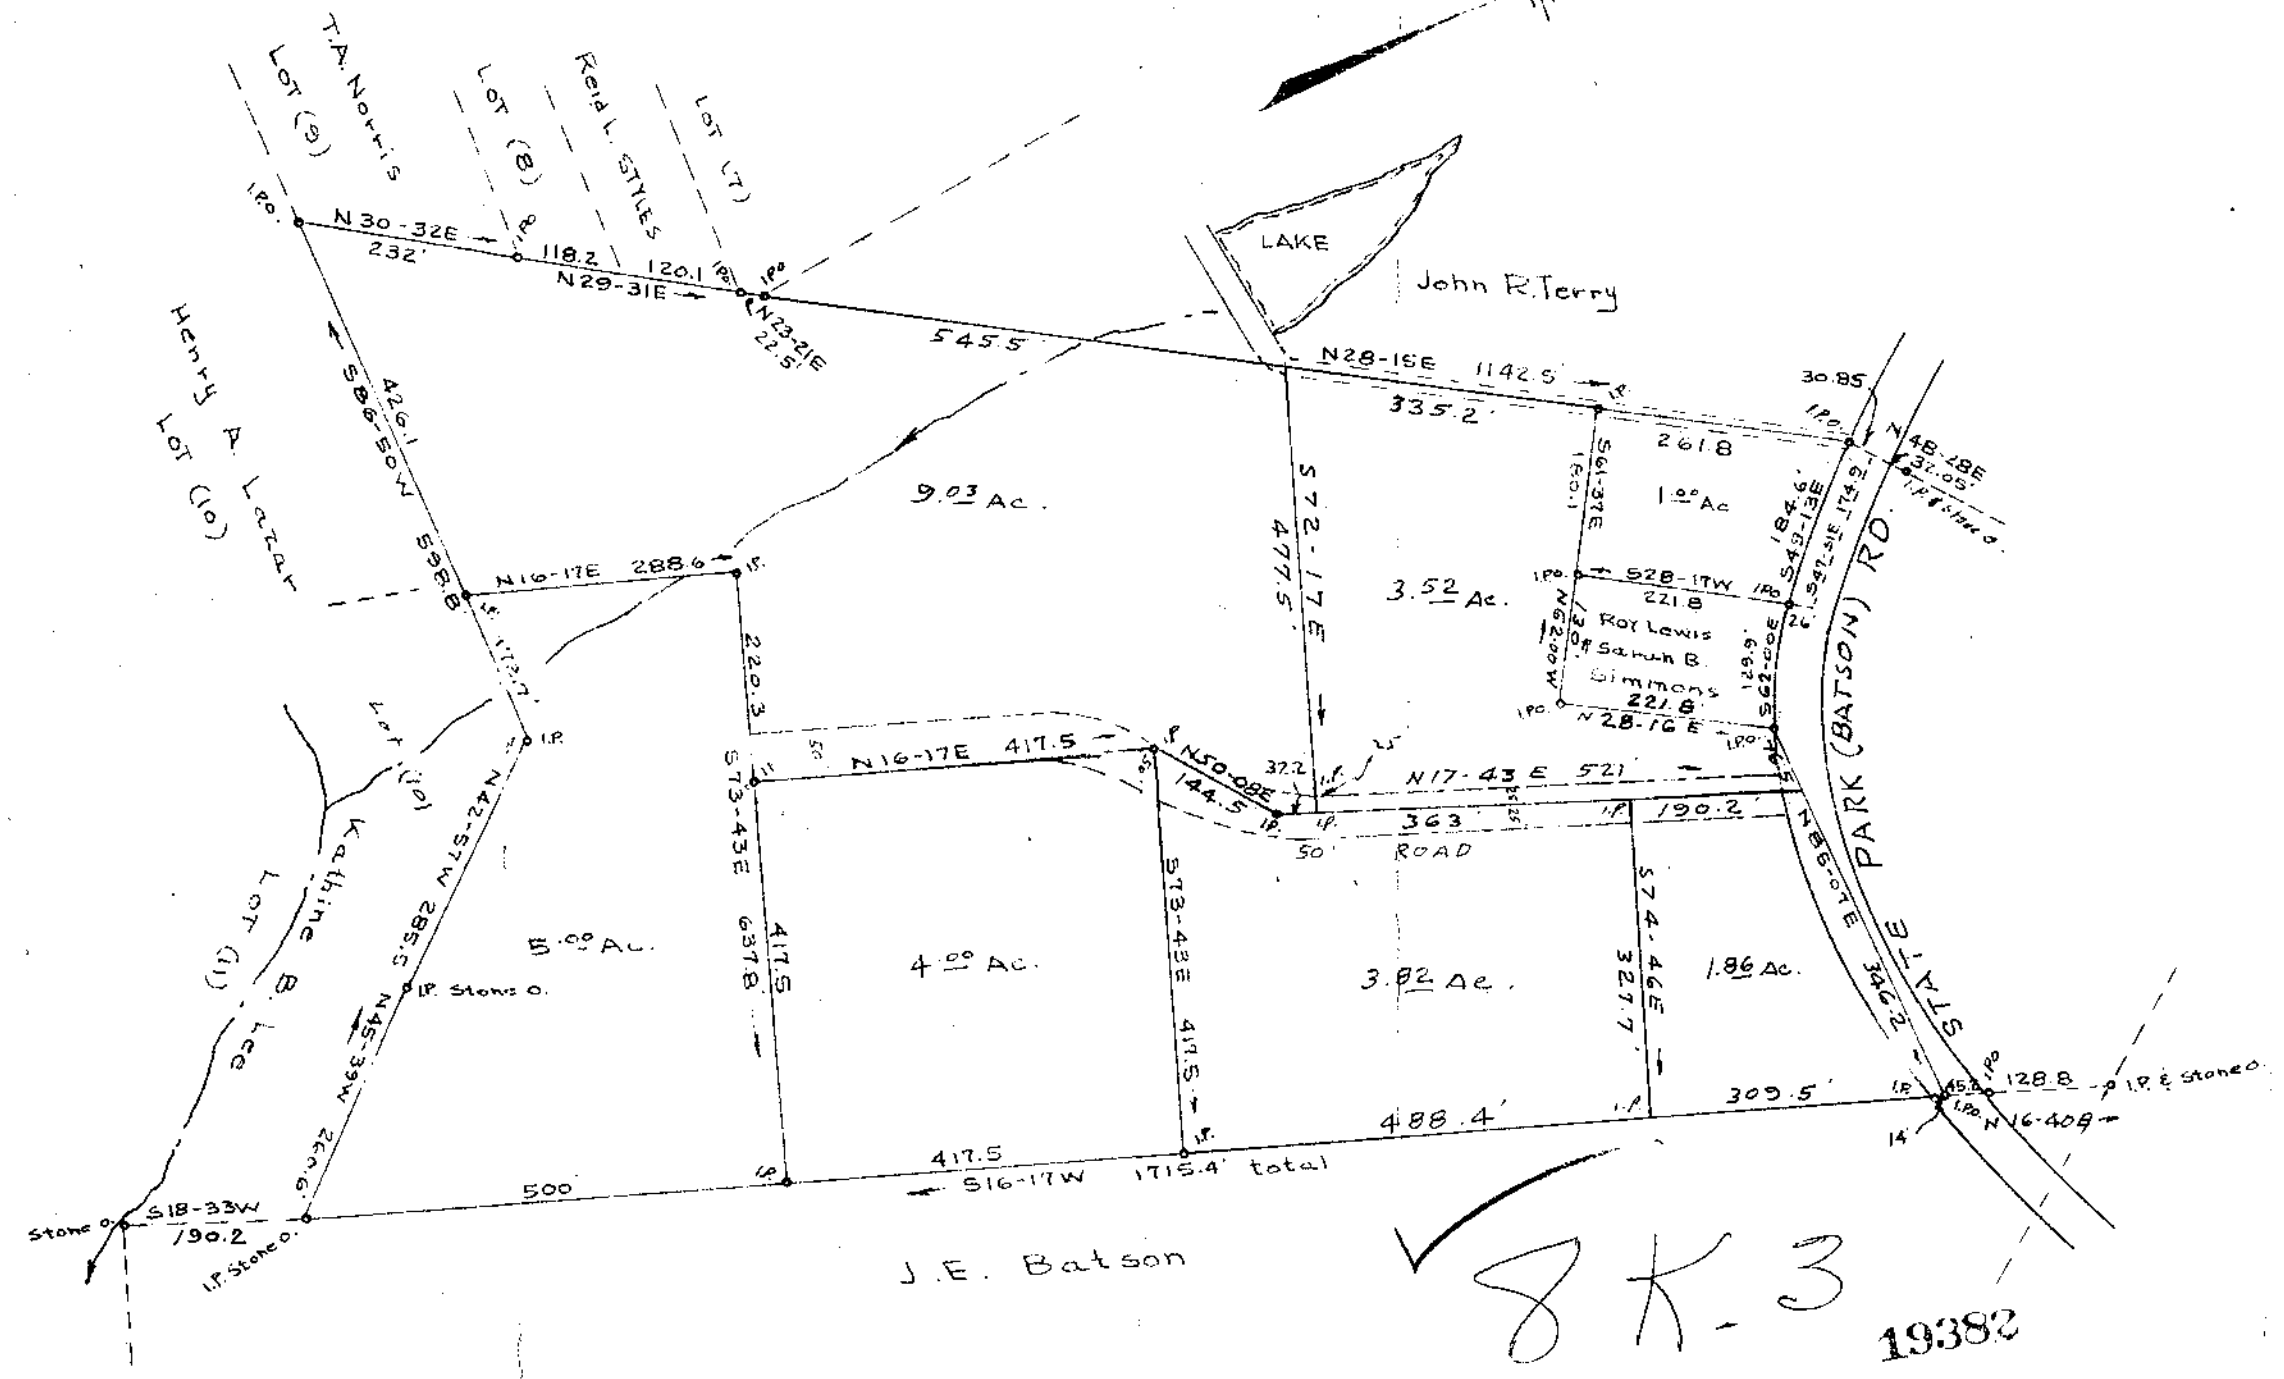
T.A. Norris
LOT (9)
LOT (8)
Reid L. STYLES
LOT (7)

I.P.o.
N 30-32E
232'
118.2
120.1
N29-31E
N23-21E
22.5'
545.5

LAKE
John R. Terry

N28-15E 1142.5
335.2
30.85
I.P.o.
261.8
N 48-28E
32.05
I.P. & Stone o.

Henry A. Lazar
LOT (10)

426.1
S86-50W
598.8

9.03 Ac.
S72-17E
477.5

S61-37E
160.1
1.00 Ac
184.6
S49-13E
S42-51E 174.9

3.52 Ac.
I.P.o.
S28-17W
221.8
N62-00W
129.9
Roy Lewis
& Sarah B.
Simmons
221.8
N28-16E
S62-00E
129.9
26

PARK (BATSON) RD.

N16-17E 288.6
I.P.
220.3
172.7
I.P.
LOT (10)

N16-17E 417.5
50
S73-43E
N50-08E
144.5
37.2
N17-43 E 521
363
190.2
50'
ROAD

Kathine B. Lee
LOT (11)
S85.5 W17-74N

5.00 Ac.
I.P. Stone o.
N45-39W
226.9
S73-43E
637.8
417.5
4.00 Ac.
S73-43E
417.5
3.82 Ac.
S74-46E
327.7
1.86 Ac.
N86-0-E
346.2
STATE

I.P.
45.8
I.P.o.
128.8
I.P. & Stone o.
N16-40B
14'
309.5'
488.4'
417.5
500
S16-17W 1715.4' total
Stone o.
S18-33W
190.2
I.P. Stone o.

J.E. Batson

8K-3
19382